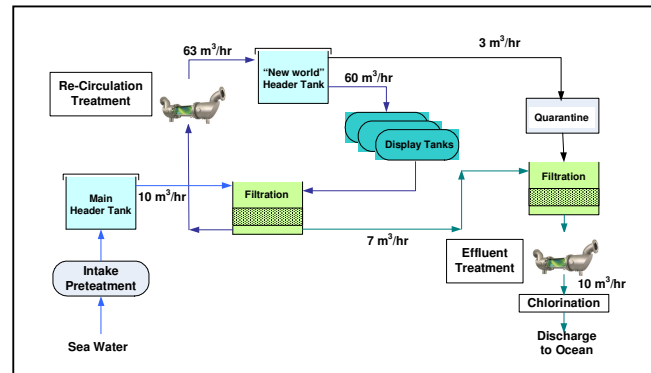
63 $m^3$/hr

"New world" Header Tank

3 $m^3$/hr

Re-Circulation Treatment

60 $m^3$/hr

Quarantine

Display Tanks

Main Header Tank

10 $m^3$/hr

Filtration

Filtration

7 $m^3$/hr

Effluent Treatment

Intake Pretreatment

10 $m^3$/hr

Chlorination

Sea Water

Discharge to Ocean